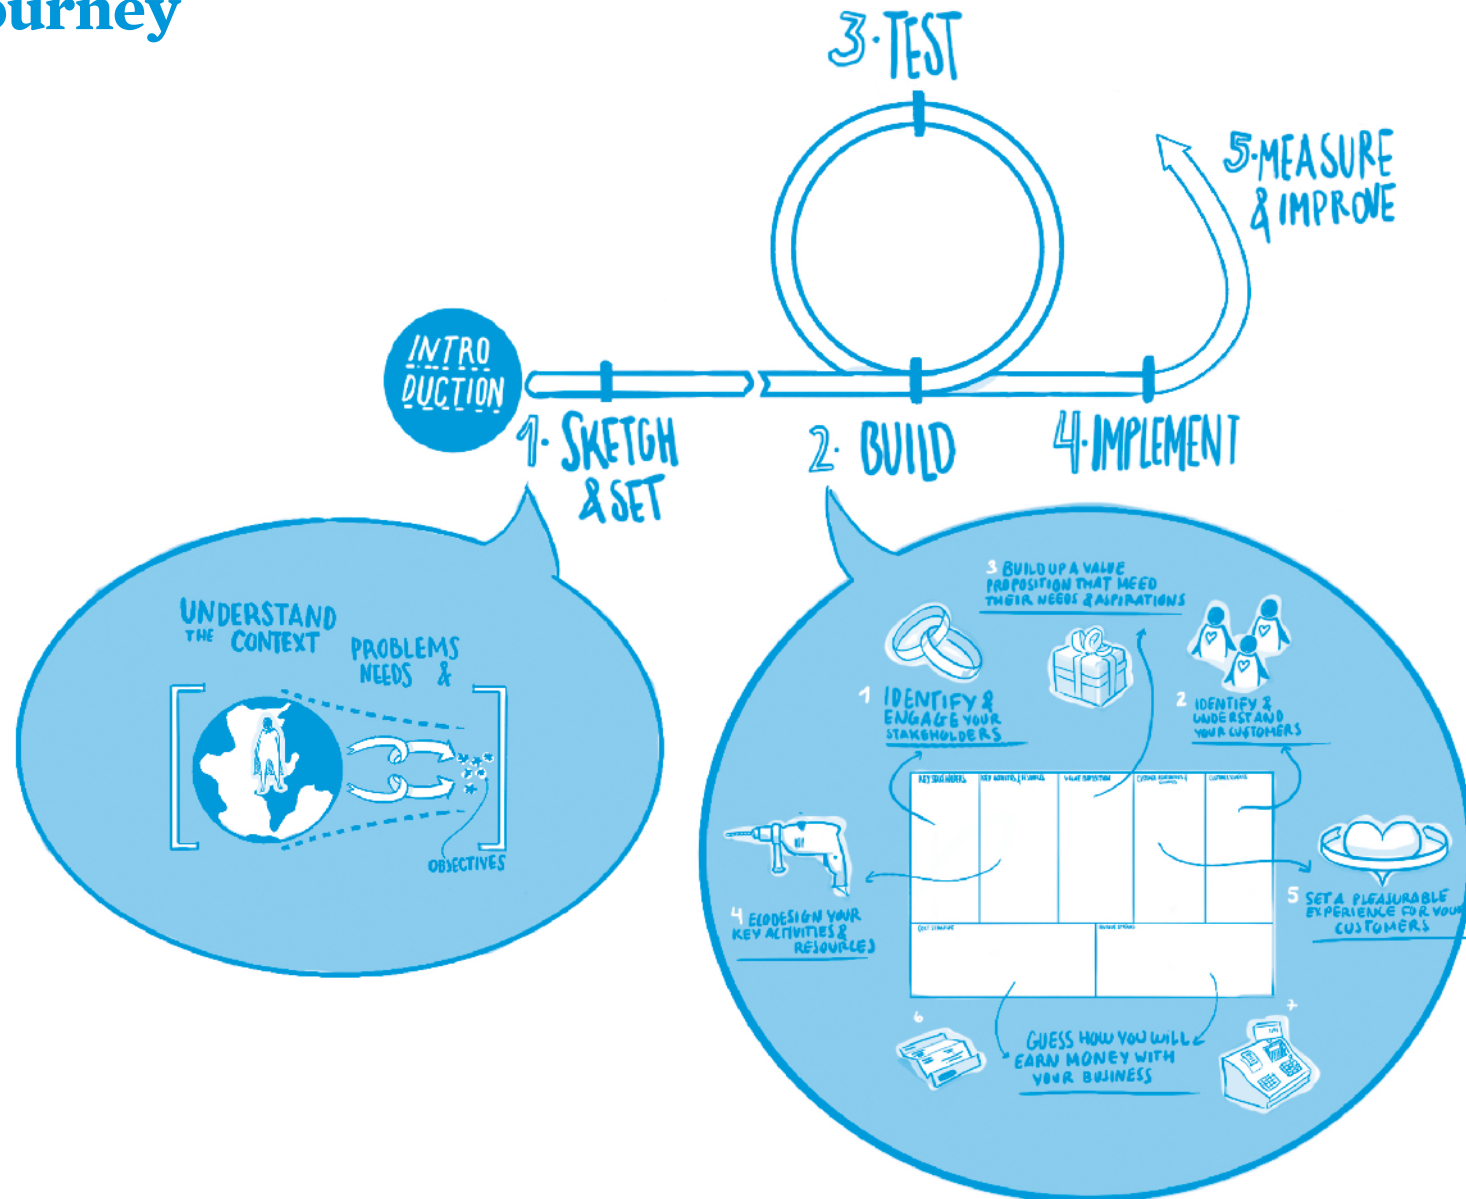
ourney

3·TEST

5·MEASURE & IMPROVE

INTRO DUCTION

1· SKETCH & SET

2· BUILD

4·IMPLEMENT

UNDERSTAND THE CONTEXT

PROBLEMS NEEDS &

OBJECTIVES

3 BUILD UP A VALUE PROPOSITION THAT MEET THEIR NEEDS & ASPIRATIONS

1 IDENTIFY & ENGAGE YOUR STAKEHOLDERS

2 IDENTIFY & UNDERSTAND YOUR CUSTOMERS

KEY STAKEHOLDERS

KEY ACTIVITIES | RESOURCES

VALUE PROPOSITION

CUSTOMER RELATIONSHIPS

CUSTOMERS

COST STRUCTURE

REVENUE STREAMS

4 ECODESIGN YOUR KEY ACTIVITIES & RESOURCES

5 SET A PLEASURABLE EXPERIENCE FOR YOUR CUSTOMERS

6

GUESS HOW YOU WILL EARN MONEY WITH YOUR BUSINESS

7